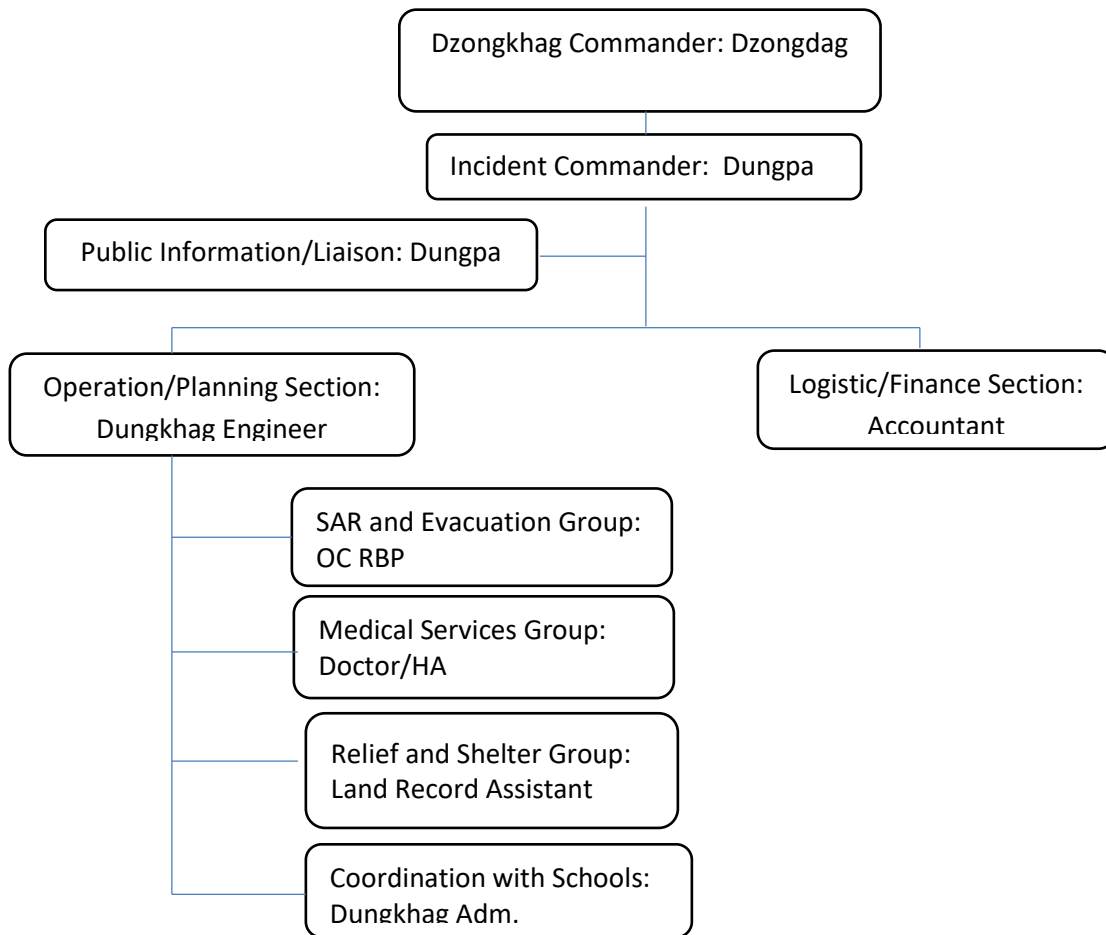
Dzongkhag Commander: Dzongdag

Incident Commander: Dungpa

Public Information/Liaison: Dungpa

Operation/Planning Section: Dungkhag Engineer

Logistic/Finance Section: Accountant

SAR and Evacuation Group: OC RBP

Medical Services Group: Doctor/HA

Relief and Shelter Group: Land Record Assistant

Coordination with Schools: Dungkhag Adm.